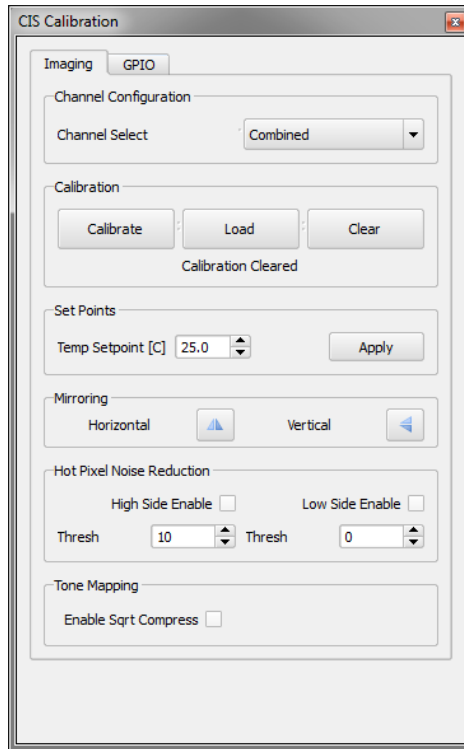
CIS Calibration

Imaging GPIO

Channel Configuration

Channel Select Combined

Calibration

Calibrate Load Clear

Calibration Cleared

Set Points

Temp Setpoint [C] 25.0 Apply

Mirroring

Horizontal Vertical

Hot Pixel Noise Reduction

High Side Enable Low Side Enable

Thresh 10 Thresh 0

Tone Mapping

Enable Sqrt Compress